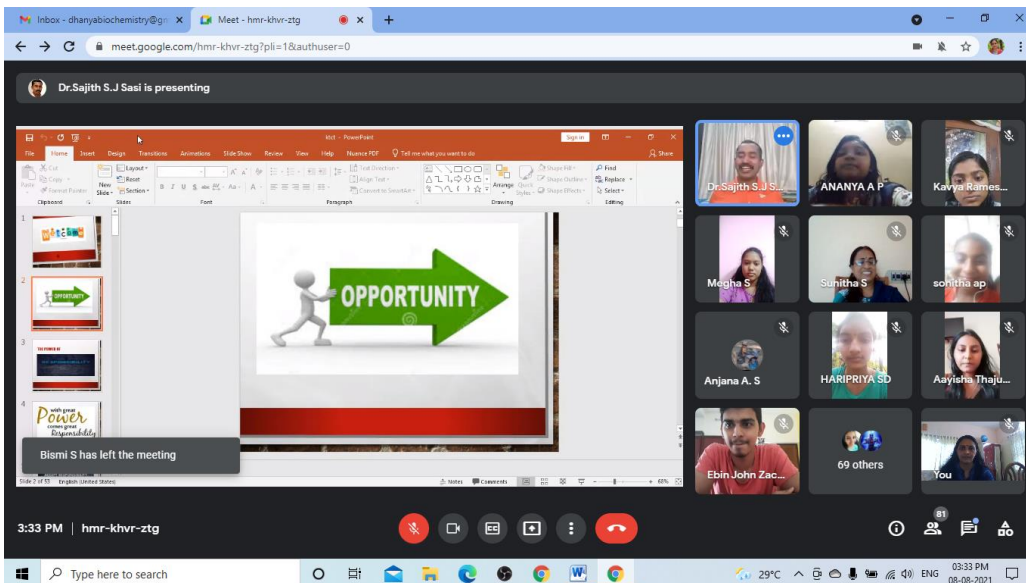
Inbox - dhanyabiochemistry@gn ×
Meet - hmr-khvr-ztg ×
+
meet.google.com/hmr-khvr-ztg?pli=1&authuser=0

Dr.Sajith S.J Sasi is presenting

kkt - PowerPoint
Sign in
File Home Insert Design Transitions Animations Slide Show Review View Help Nuance PDF Tell me what you want to do Share
Cut Copy Format Painter Paste New Slide Layout Reset Section
Clipboard Slides Font Paragraph Drawing Editing
Text Direction Align Text Convert to SmartArt
Arrange Quick Styles Shape Fill Shape Outline Shape Effects
Find Replace Select

1
2 OPPORTUNITY
3 THE POWER OF
4 with great Power comes great Responsibility

OPPORTUNITY

Slide 2 of 53 English (United States)
Notes Comments 60%

Bismi S has left the meeting

Dr.Sajith S.J S...
ANANYA A P
Kavya Rames...
Megha S
Sunitha S
sohitha ap
Anjana A. S
HARIPRIYA SD
Aayisha Thaju...
Ebin John Zac...
69 others
You

3:33 PM | hmr-khvr-ztg
81

Type here to search
29°C ENG 03:33 PM 08-08-2021